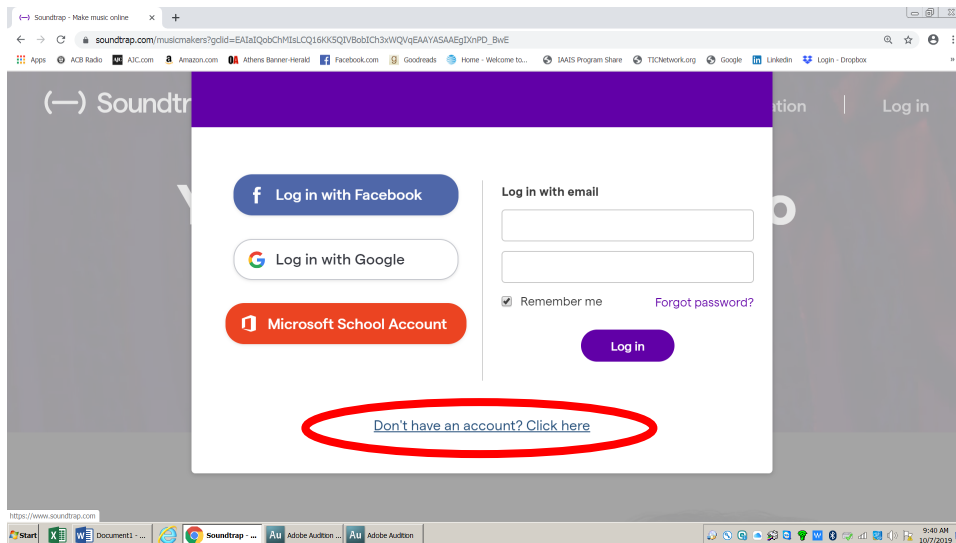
Soundtrap - Make music online ×

soundtrap.com/musicmakers?gclid=EAIaIQobChMIsLCQ16KK5QIVBobICh3xWQVqEAAYASAAEgIXnPD_BwE

Apps ACB Radio AJC.com Amazon.com Athens Banner-Herald Facebook.com Goodreads Home - Welcome to... IAAIS Program Share TICNetwork.org Google LinkedIn Login - Dropbox

(—) Soundtr

ation Log in

Log in with Facebook

Log in with Google

Microsoft School Account

Log in with email

Remember me

Forgot password?

Log in

Don't have an account? Click here

https://www.soundtrap.com

Start Document1 - ... Soundtrap - ... Adobe Audition ... Adobe Audition

9:40 AM 10/7/2019